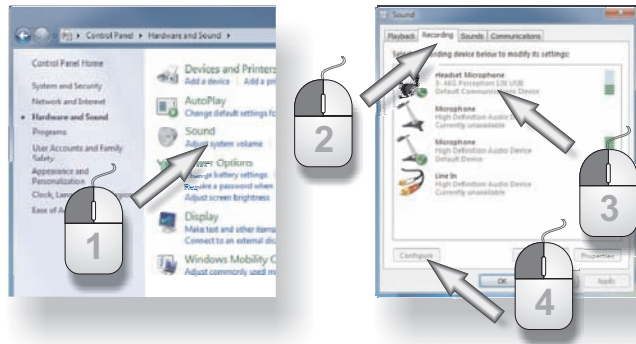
Control Panel ▸ Hardware and Sound ▸

Control Panel Home

System and Security

Network and Internet

Hardware and Sound

Programs

User Accounts and Family Safety

Appearance and Personalization

Clock, Lan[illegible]

Ease of A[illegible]

Devices and Printers

Add a device | Add a p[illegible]

AutoPlay

Change default settings f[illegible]

Sound

Adjust system volume

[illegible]er Options

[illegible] battery settings

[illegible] a password when

Adjust screen brightness

Display

Make text and other items

Connect to an external di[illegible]

Windows Mobility C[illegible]

Adjust commonly used m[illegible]

1

2

Sound

Playback | Recording | Sounds | Communications

Sel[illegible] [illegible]ding device below to modify its settings:

Headset Microphone

3- AKG Perception 120 USB

Default Communi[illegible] Device

Microphone

High Definition Audio D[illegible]

Currently unavailable

Microphone

High Definition Audio Device

Default Device

Line In

High Definition Audio Device

Currently unavailable

Configure

Properties

OK

Apply

3

4